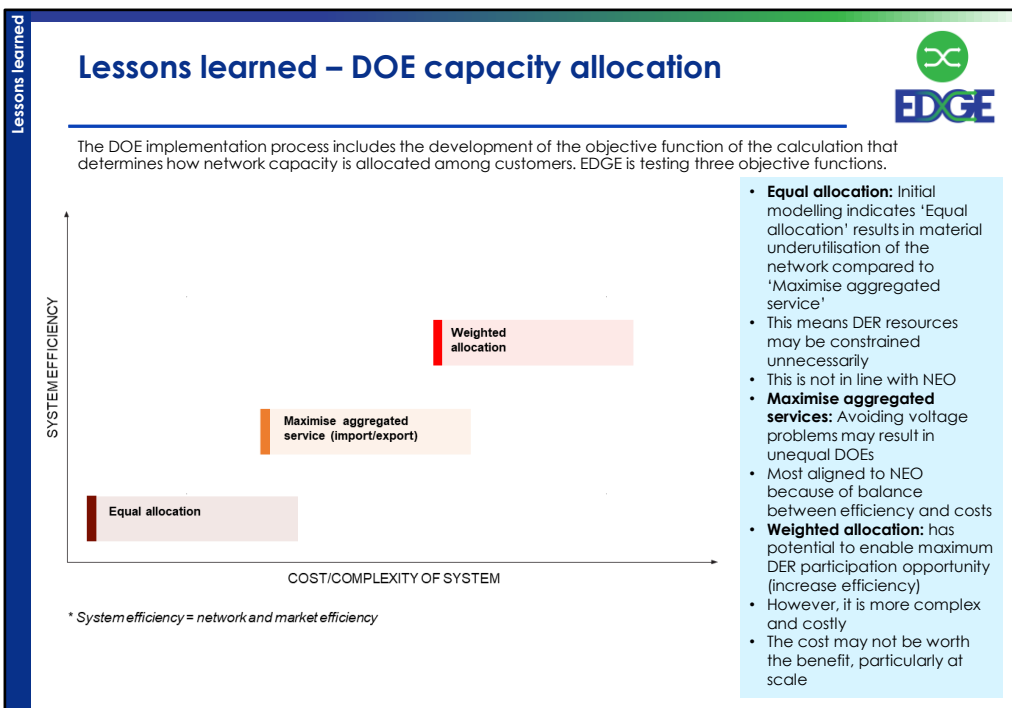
Lessons learned

Lessons learned – DOE capacity allocation

EDGE

The DOE implementation process includes the development of the objective function of the calculation that determines how network capacity is allocated among customers. EDGE is testing three objective functions.

SYSTEM EFFICIENCY

Weighted allocation

Maximise aggregated service (import/export)

Equal allocation

COST/COMPLEXITY OF SYSTEM

* System efficiency = network and market efficiency

- **Equal allocation:** Initial modelling indicates 'Equal allocation' results in material underutilisation of the network compared to 'Maximise aggregated service'
- This means DER resources may be constrained unnecessarily
- This is not in line with NEO
- **Maximise aggregated services:** Avoiding voltage problems may result in unequal DOEs
- Most aligned to NEO because of balance between efficiency and costs
- **Weighted allocation:** has potential to enable maximum DER participation opportunity (increase efficiency)
- However, it is more complex and costly
- The cost may not be worth the benefit, particularly at scale